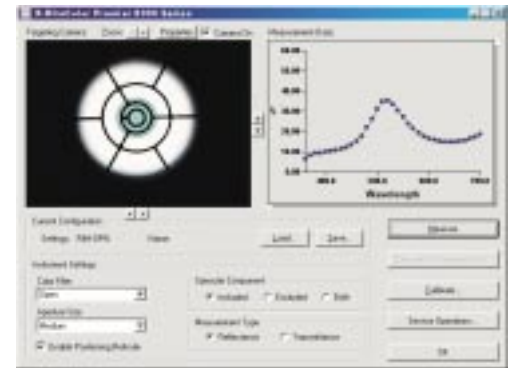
X-Rite Color Premier 8000 Series

Targeting Camera  Zoom  Properties  Camera On

Measurement Data

%

60.00
50.00
40.00
30.00
20.00
10.00
0.00

400.0  500.0  600.0  700.0

Wavelength

Current Configuration

Settings: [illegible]  Name:

Load  Save

Measure

Calibrate

Instrument Settings

Color Filter
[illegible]

Aperture Size
Medium

Enable Positioning Reticule

Specular Component
Included  Excluded  Both

Measurement Type
Reflectance  Transmittance

Service Operations

OK